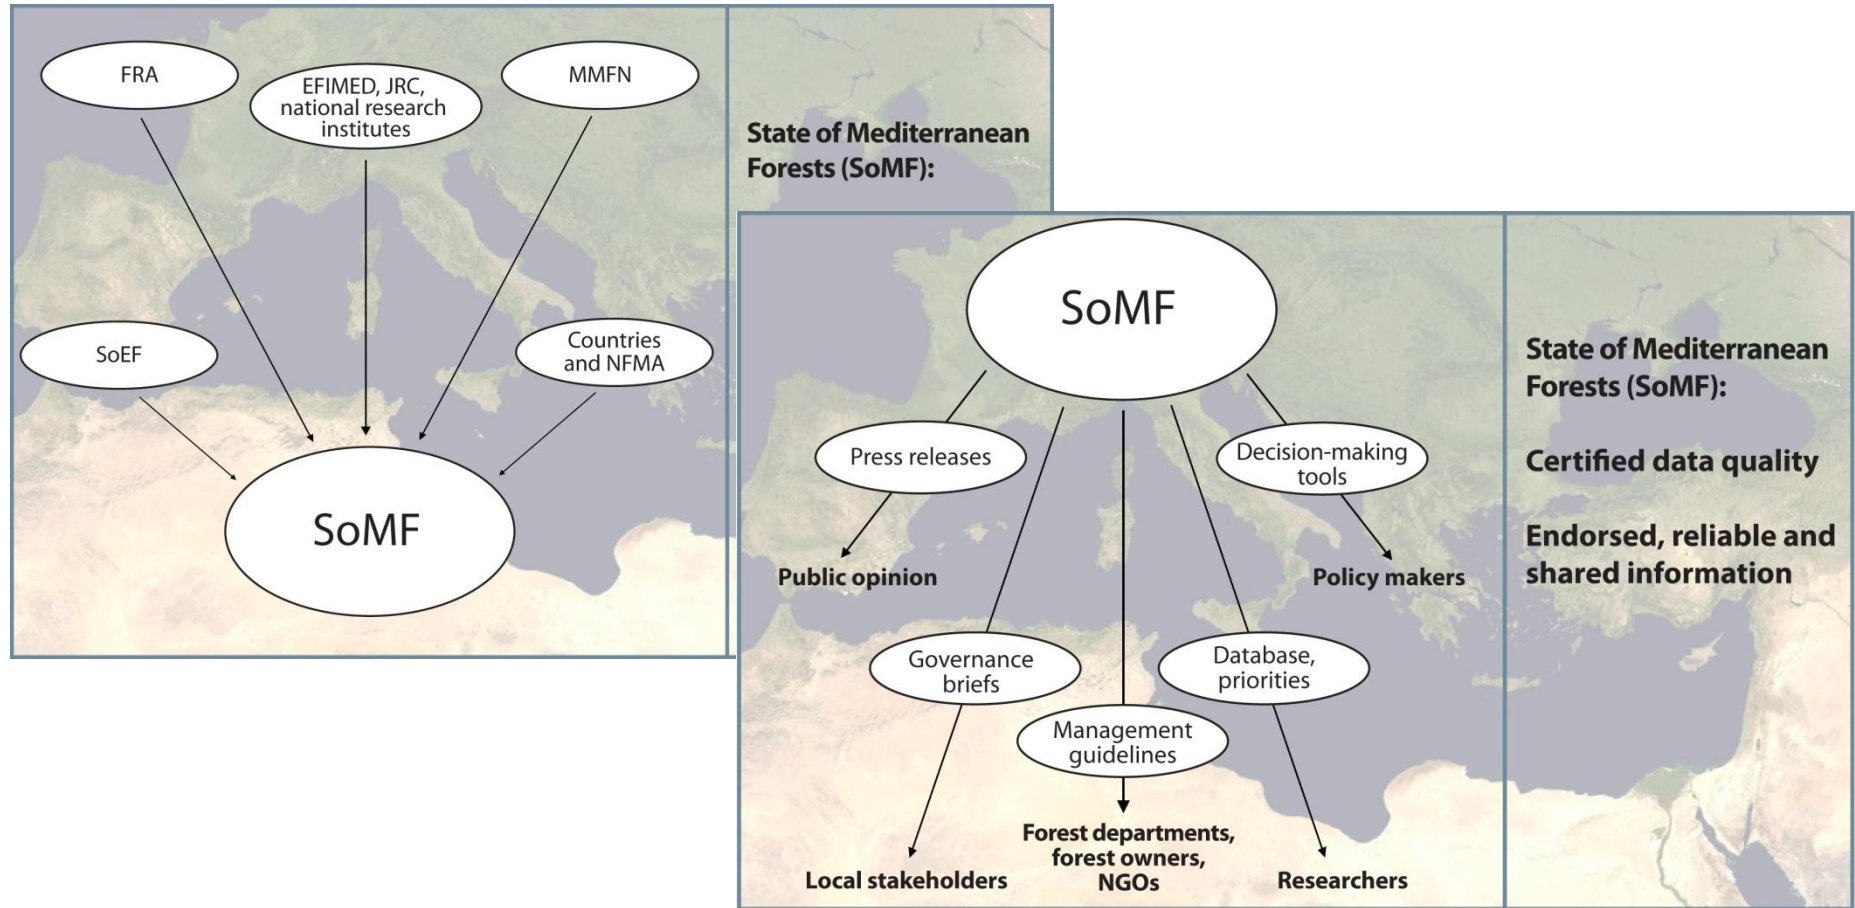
FRA

EFIMED, JRC, national research institutes

MMFN

SoEF

Countries and NFMA

SoMF

State of Mediterranean Forests (SoMF):

SoMF

Press releases

Decision-making tools

Public opinion

Policy makers

Governance briefs

Database, priorities

Management guidelines

Local stakeholders

Forest departments, forest owners, NGOs

Researchers

State of Mediterranean Forests (SoMF):

Certified data quality

Endorsed, reliable and shared information